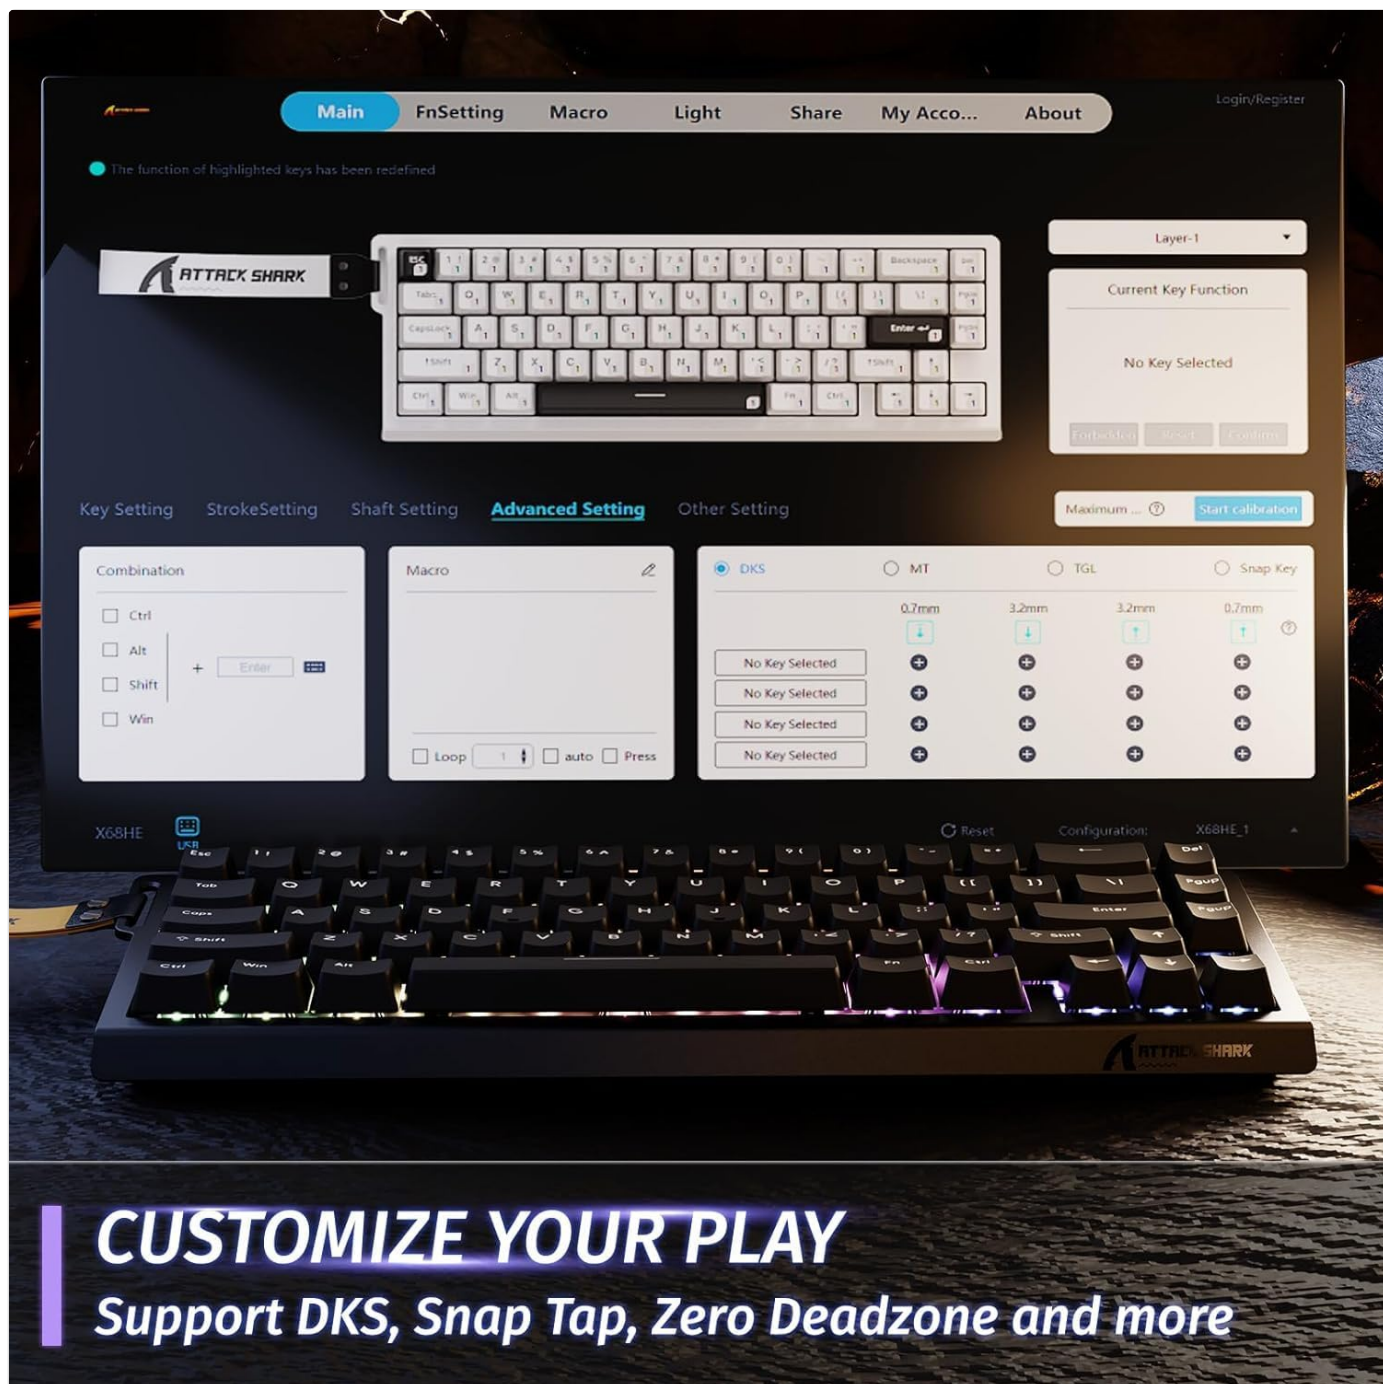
Main FnSetting Macro Light Share My Acco... About

Login/Register

The function of highlighted keys has been redefined

ATTACK SHARK

Layer-1

Current Key Function

No Key Selected

Forbidden Reset Confirm

Key Setting StrokeSetting Shaft Setting Advanced Setting Other Setting

Maximum ... Start calibration

Combination

Ctrl
Alt
Shift
Win

+ Enter

Macro

Loop 1 auto Press

DKS MT TGL Snap Key

0.7mm 3.2mm 3.2mm 0.7mm

No Key Selected
No Key Selected
No Key Selected
No Key Selected

X68HE USB

Reset Configuration: X68HE_1

ATTACK SHARK

CUSTOMIZE YOUR PLAY

Support DKS, Snap Tap, Zero Deadzone and more